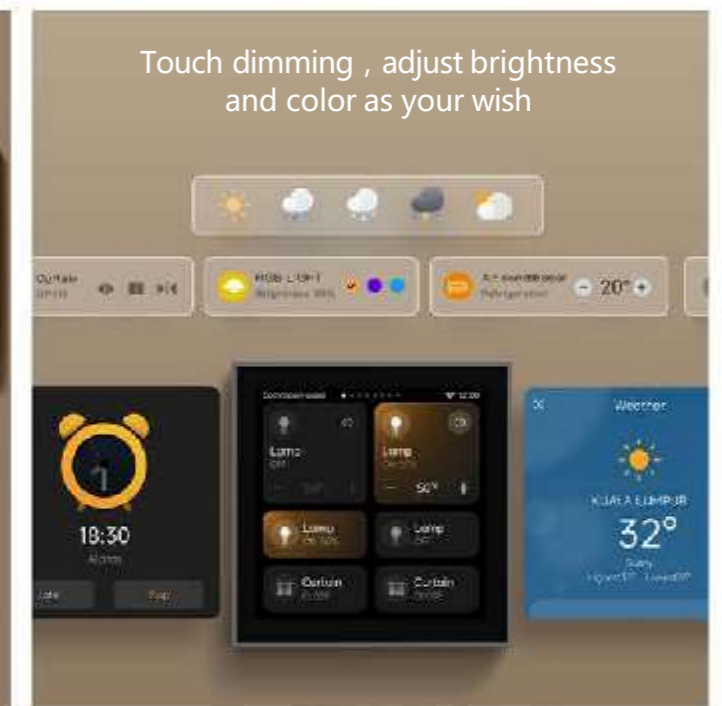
Touch dimming，adjust brightness and color as your wish

Curtain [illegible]

RGB LIGHT Brightness 98%

Air conditioner Refrigeration

20°

18:30
Alarm

Later

Stop

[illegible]

12:00

Lamp
Off

Lamp
On 50%

50%

Lamp
On 50%

Lamp
Off

Curtain
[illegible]

Curtain
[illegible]

Weather

KUALA LUMPUR

32°

Sunny
Highest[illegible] Lowest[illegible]